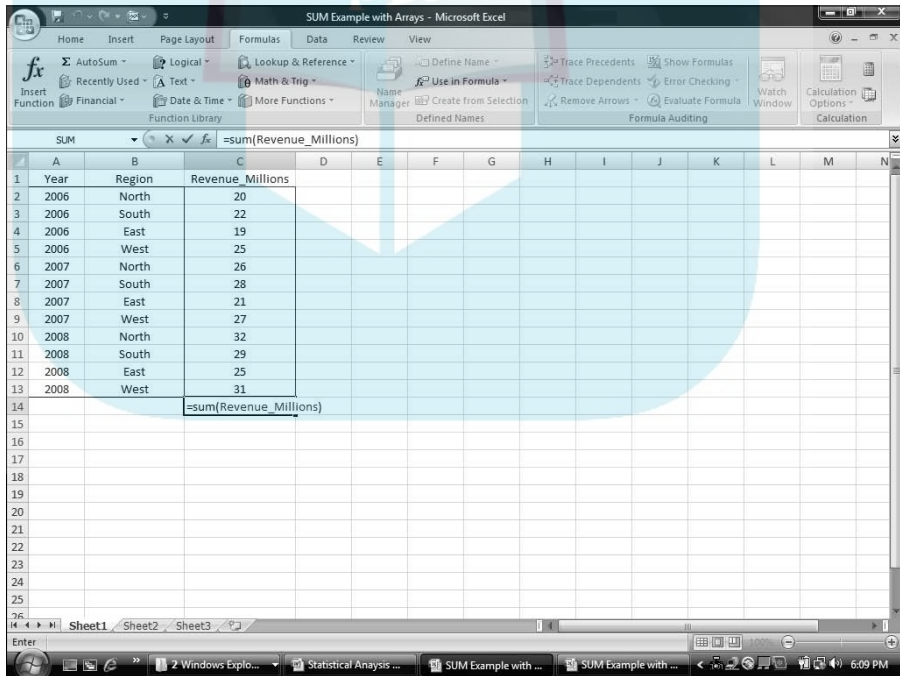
SUM Example with Arrays - Microsoft Excel

Home Insert Page Layout Formulas Data Review View

Insert Function
Σ AutoSum
Recently Used
Financial
Logical
Text
Date & Time
Lookup & Reference
Math & Trig
More Functions
Function Library

Name Manager
Define Name
Use in Formula
Create from Selection
Defined Names

Trace Precedents
Trace Dependents
Remove Arrows
Show Formulas
Error Checking
Evaluate Formula
Watch Window
Formula Auditing

Calculation Options
Calculation

SUM =sum(Revenue_Millions)

| | A | B | C | D | E | F | G | H | I | J | K | L | M | N |
|---|---|---|---|---|---|---|---|---|---|---|---|---|---|---|
| 1 | Year | Region | Revenue_Millions | | | | | | | | | | | |
| 2 | 2006 | North | 20 | | | | | | | | | | | |
| 3 | 2006 | South | 22 | | | | | | | | | | | |
| 4 | 2006 | East | 19 | | | | | | | | | | | |
| 5 | 2006 | West | 25 | | | | | | | | | | | |
| 6 | 2007 | North | 26 | | | | | | | | | | | |
| 7 | 2007 | South | 28 | | | | | | | | | | | |
| 8 | 2007 | East | 21 | | | | | | | | | | | |
| 9 | 2007 | West | 27 | | | | | | | | | | | |
| 10 | 2008 | North | 32 | | | | | | | | | | | |
| 11 | 2008 | South | 29 | | | | | | | | | | | |
| 12 | 2008 | East | 25 | | | | | | | | | | | |
| 13 | 2008 | West | 31 | | | | | | | | | | | |
| 14 | | | =sum(Revenue_Millions) | | | | | | | | | | | |
| 15 | | | | | | | | | | | | | | |
| 16 | | | | | | | | | | | | | | |
| 17 | | | | | | | | | | | | | | |
| 18 | | | | | | | | | | | | | | |
| 19 | | | | | | | | | | | | | | |
| 20 | | | | | | | | | | | | | | |
| 21 | | | | | | | | | | | | | | |
| 22 | | | | | | | | | | | | | | |
| 23 | | | | | | | | | | | | | | |
| 24 | | | | | | | | | | | | | | |
| 25 | | | | | | | | | | | | | | |
| 26 | | | | | | | | | | | | | | |

Sheet1 Sheet2 Sheet3

Enter 100%

2 Windows Explo... Statistical Anaysis ... SUM Example with ... SUM Example with ... 6:09 PM